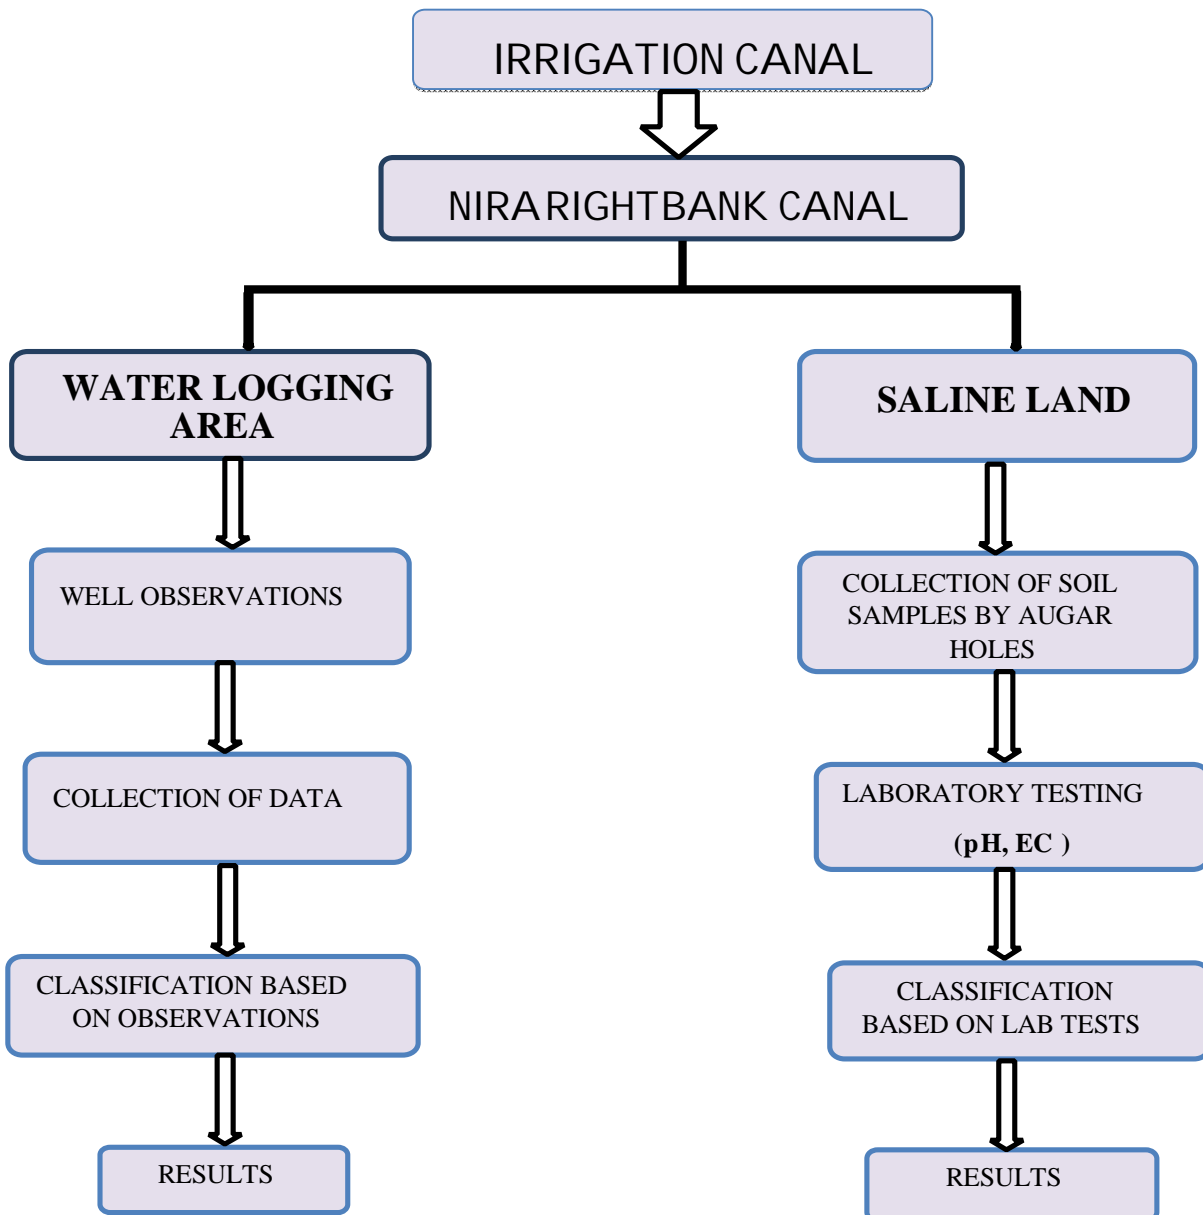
IRRIGATION CANAL

NIRA RIGHTBANK CANAL

WATER LOGGING AREA

WELL OBSERVATIONS

COLLECTION OF DATA

CLASSIFICATION BASED ON OBSERVATIONS

RESULTS

SALINE LAND

COLLECTION OF SOIL SAMPLES BY AUGAR HOLES

LABORATORY TESTING (pH, EC )

CLASSIFICATION BASED ON LAB TESTS

RESULTS